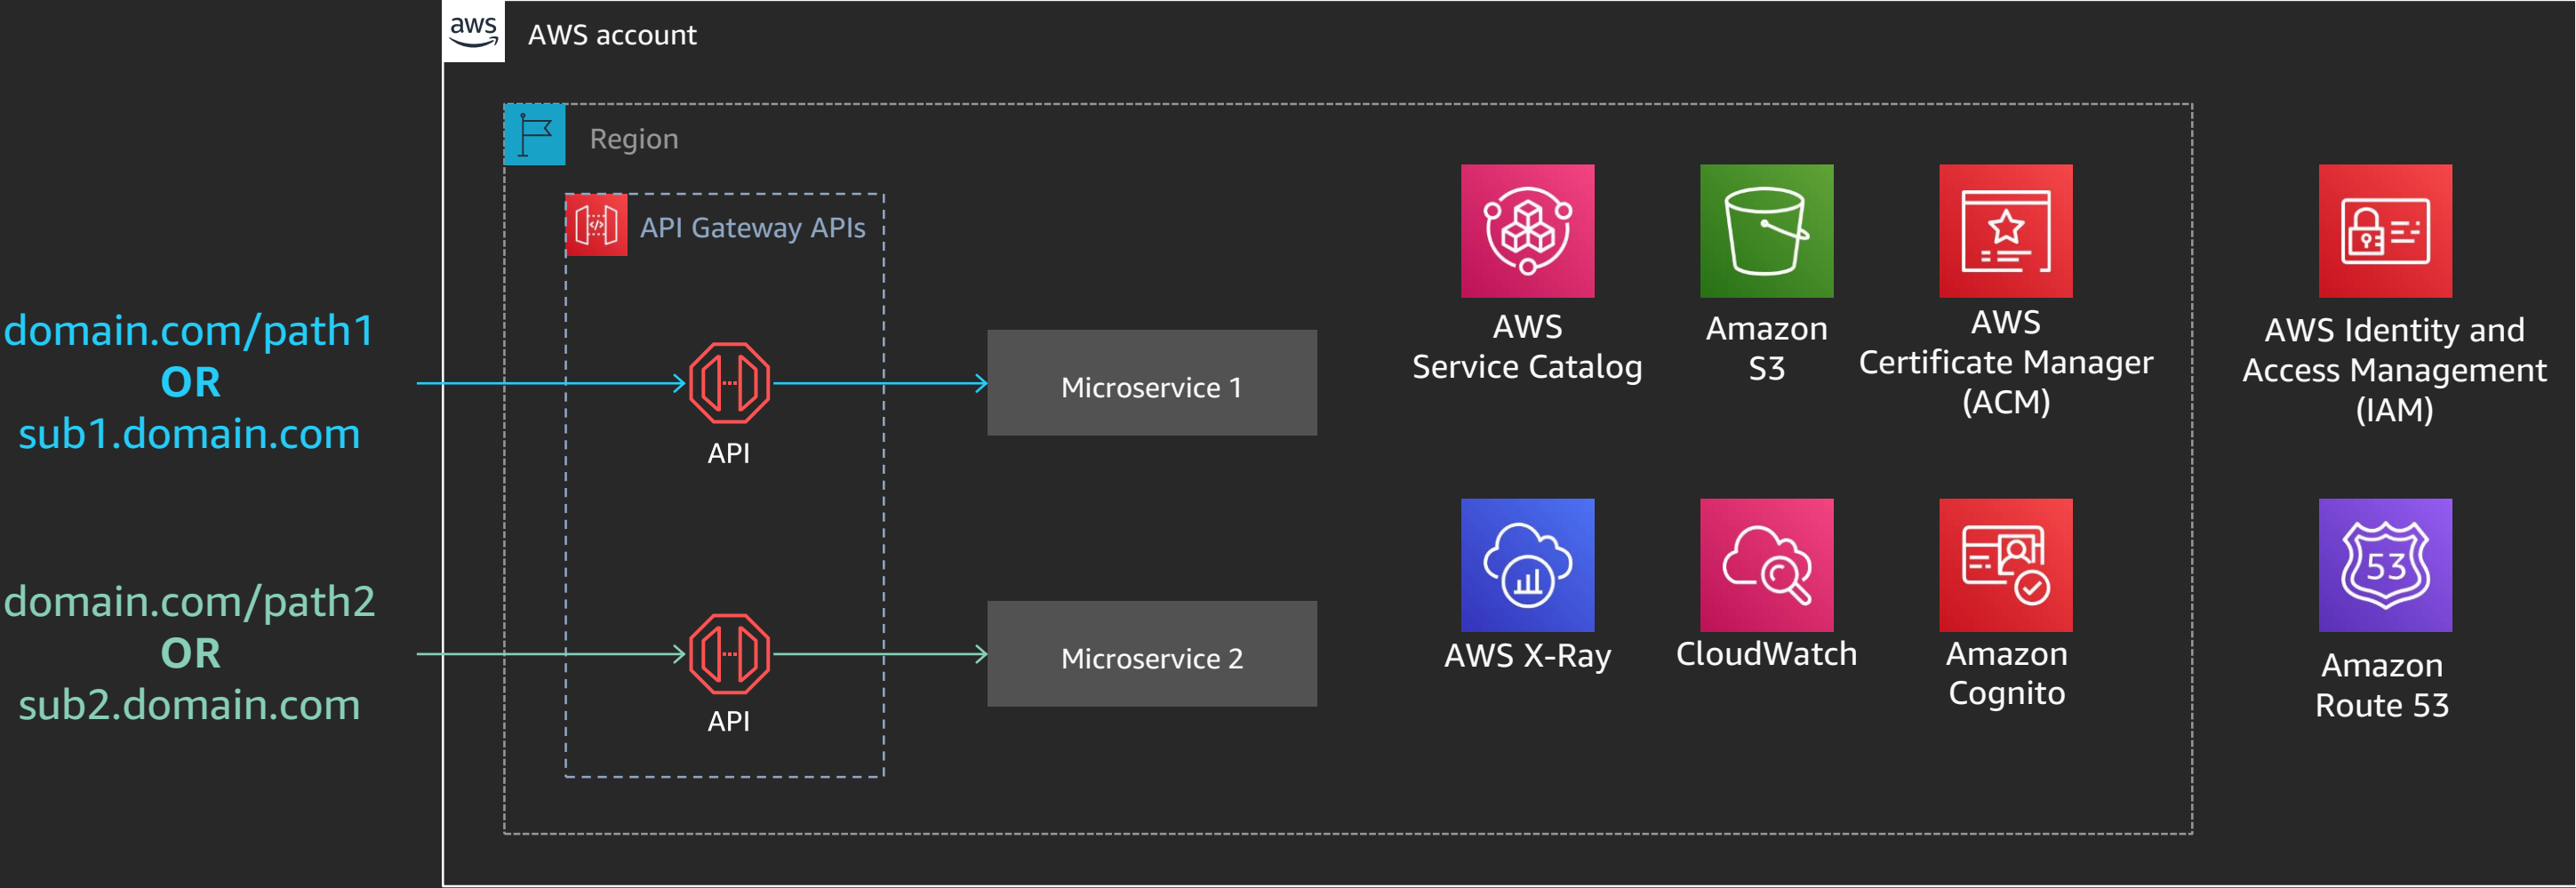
aws

AWS account

Region

API Gateway APIs

domain.com/path1
OR
sub1.domain.com

API

Microservice 1

domain.com/path2
OR
sub2.domain.com

API

Microservice 2

AWS Service Catalog

Amazon S3

AWS Certificate Manager (ACM)

AWS Identity and Access Management (IAM)

AWS X-Ray

CloudWatch

Amazon Cognito

53

Amazon Route 53